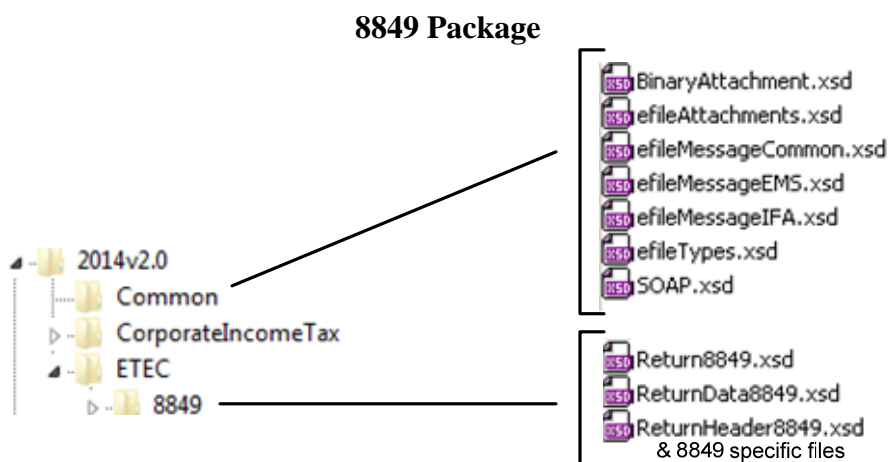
8849 Package

2014v2.0
Common
CorporateIncomeTax
ETEC
8849

BinaryAttachment.xsd
efileAttachments.xsd
efileMessageCommon.xsd
efileMessageEMS.xsd
efileMessageIFA.xsd
efileTypes.xsd
SOAP.xsd

Return8849.xsd
ReturnData8849.xsd
ReturnHeader8849.xsd
& 8849 specific files